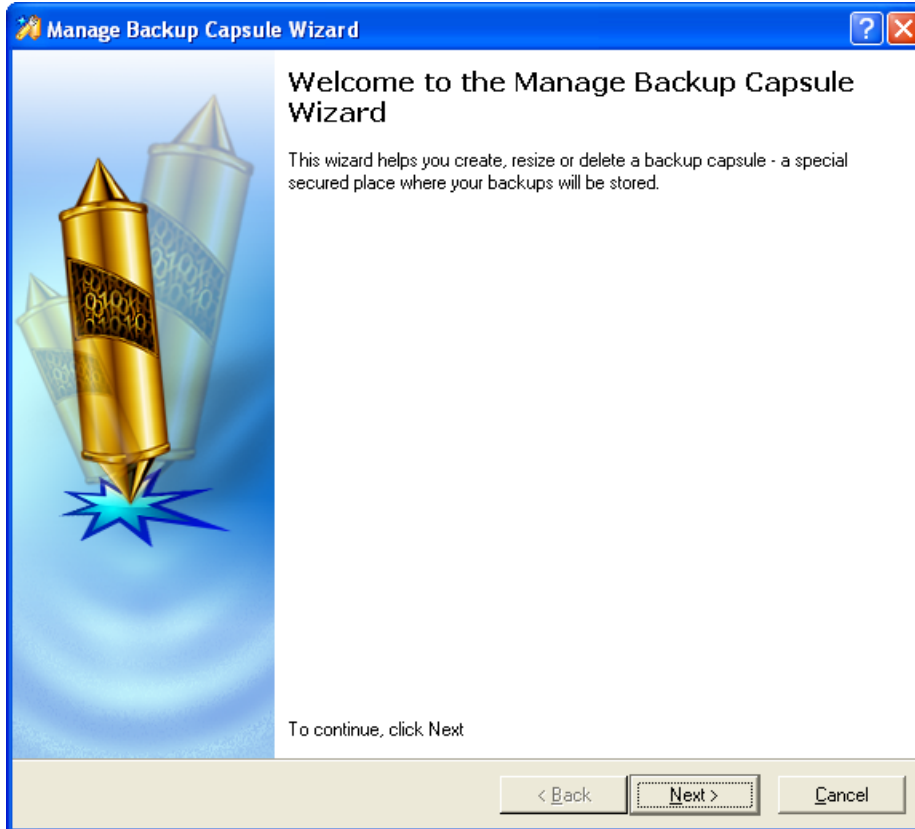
Manage Backup Capsule Wizard

Welcome to the Manage Backup Capsule Wizard

This wizard helps you create, resize or delete a backup capsule - a special secured place where your backups will be stored.

To continue, click Next

< Back
Next >
Cancel